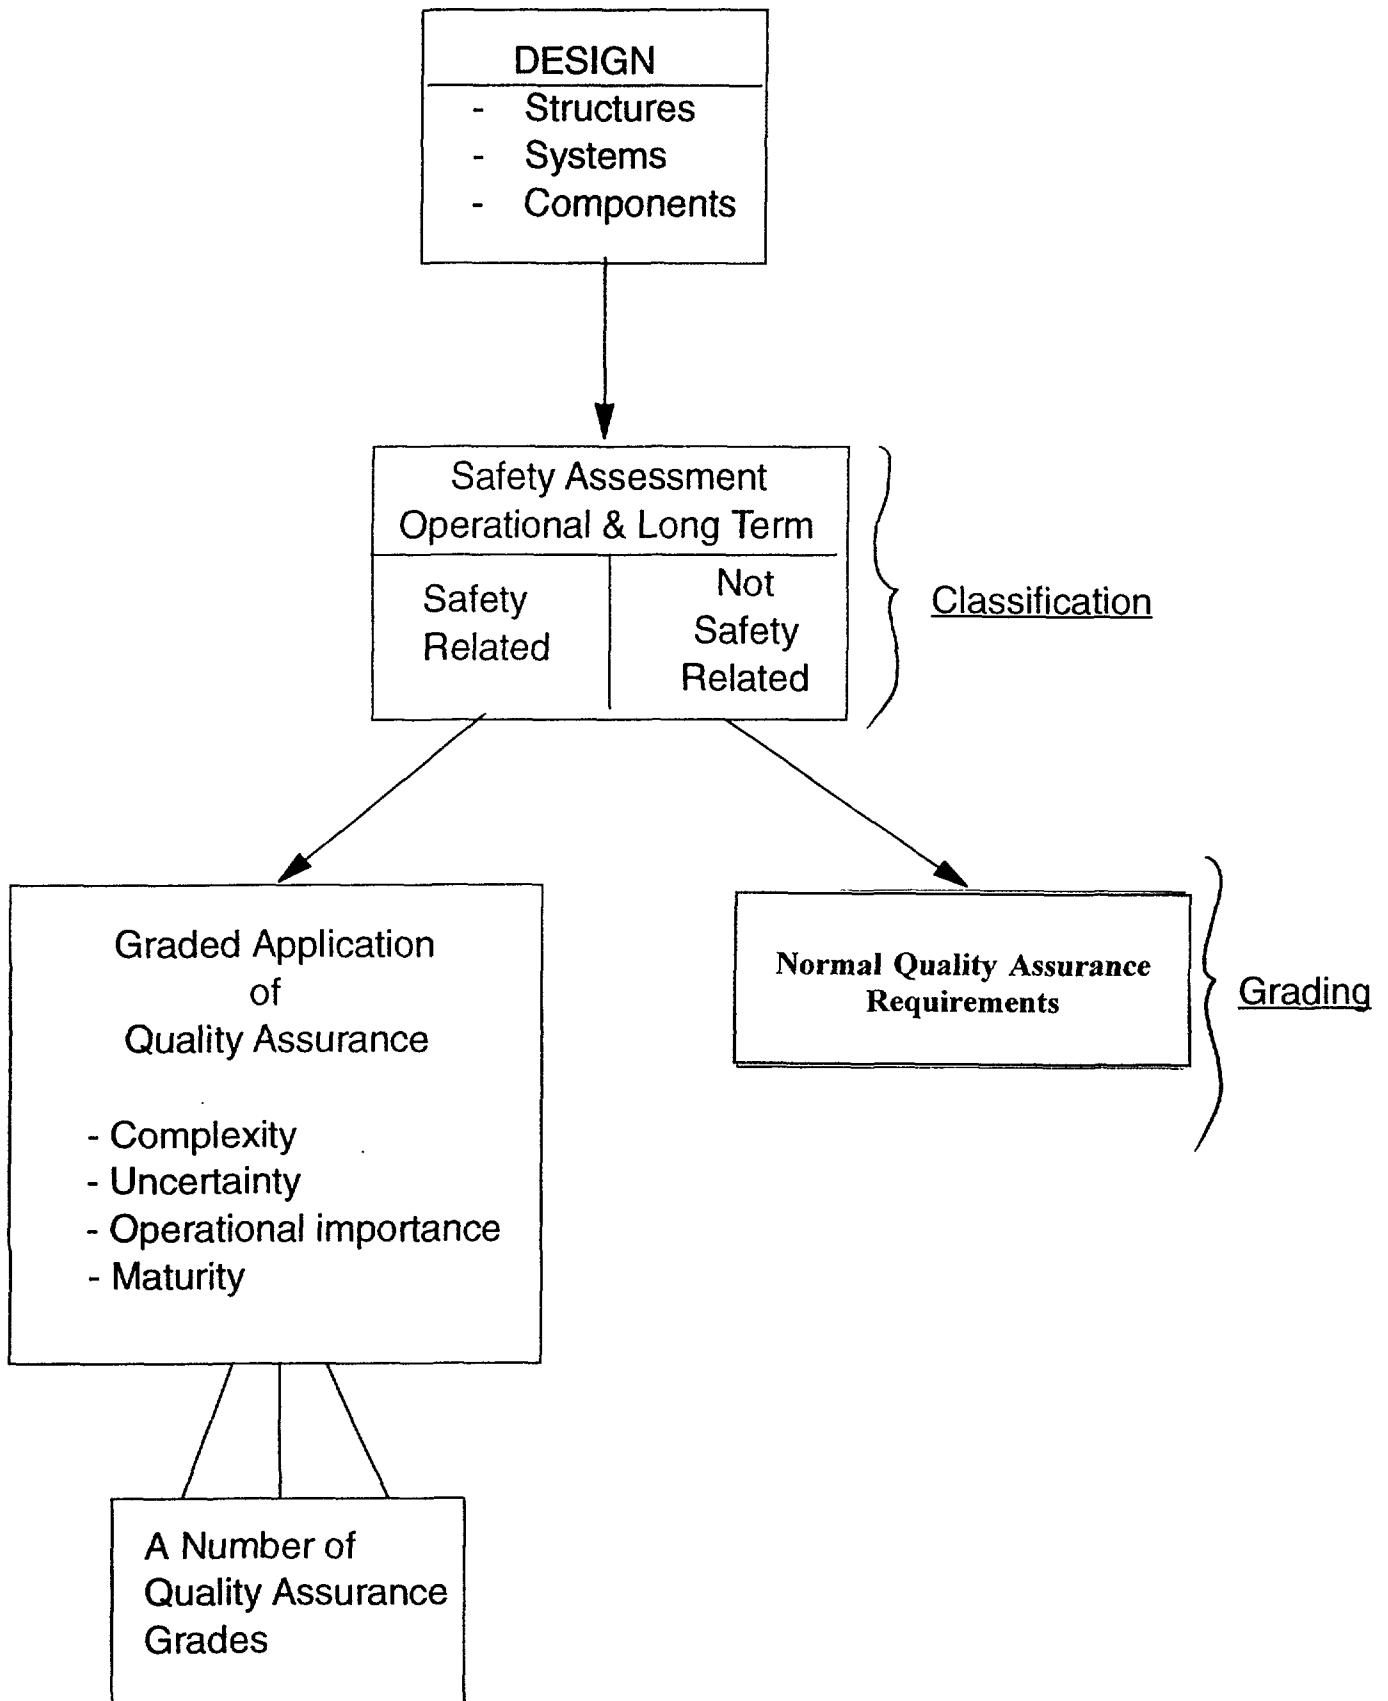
DESIGN
- Structures
- Systems
- Components

Safety Assessment
Operational & Long Term

Safety Related

Not Safety Related

Classification

Graded Application of Quality Assurance

- Complexity
- Uncertainty
- Operational importance
- Maturity

Normal Quality Assurance Requirements

Grading

A Number of Quality Assurance Grades